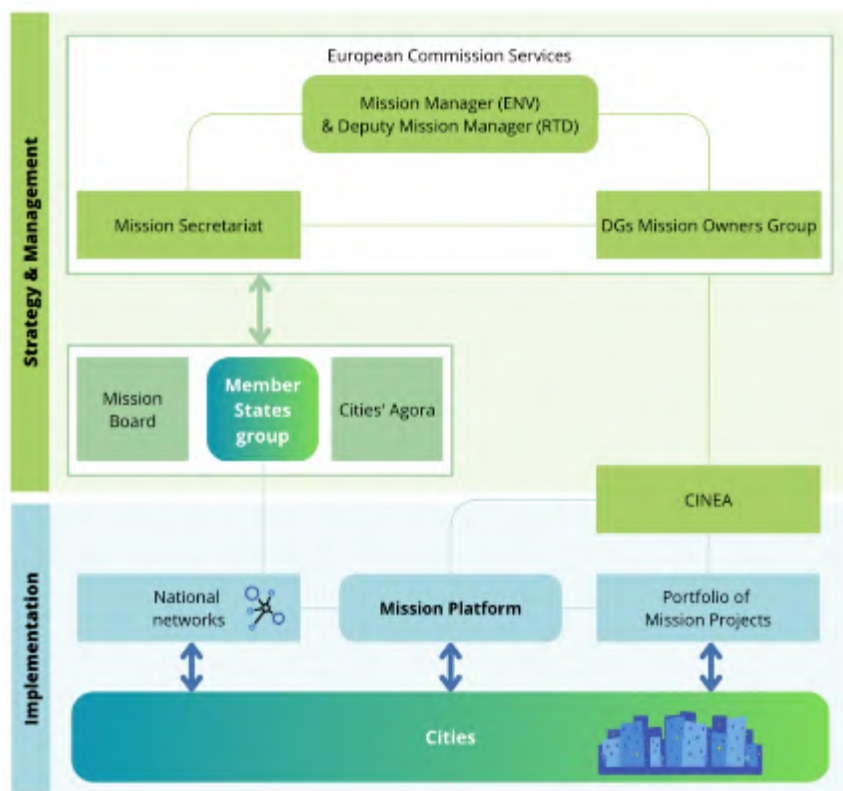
Strategy & Management

European Commission Services

Mission Manager (ENV) & Deputy Mission Manager (RTD)

Mission Secretariat

DGs Mission Owners Group

Mission Board

Member States group

Cities' Agora

CINEA

Implementation

National networks

Mission Platform

Portfolio of Mission Projects

Cities